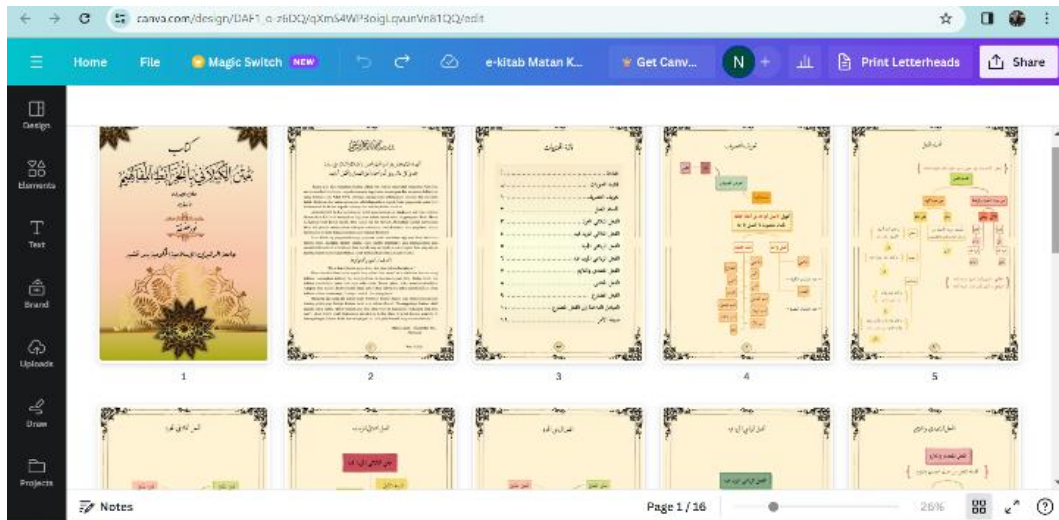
canva.com/design/DAF1_o-z6DQ/qXmS4WP8oigLqvunVn81QQ/edit

Home File Magic Switch NEW e-kitab Matan K... Get Canv... N + Print Letterheads Share

Design
Elements
Text
Brand
Uploads
Draw
Projects

كتاب

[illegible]

1 2 3 4 5

Notes Page 1 / 16 26% ?